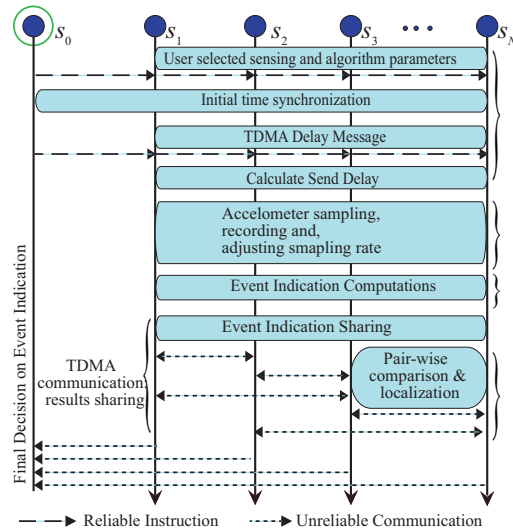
$s_0$ $s_1$ $s_2$ $s_3$ • • • $s_N$

User selected sensing and algorithm parameters

Initial time synchronization

TDMA Delay Message

Calculate Send Delay

Accelometer sampling, recording and, adjusting smapling rate

Event Indication Computations

Event Indication Sharing

TDMA communication results sharing

Pair-wise comparison & localization

Final Decision on Event Indication

Reliable Instruction

Unreliable Communication